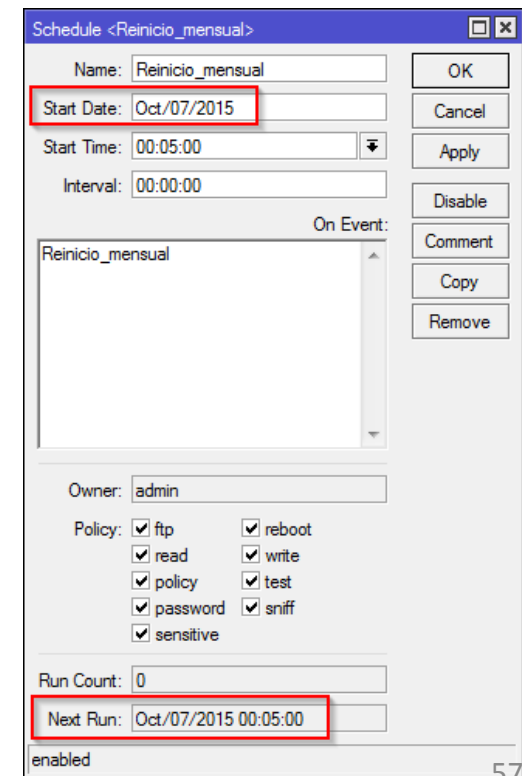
Schedule <Reinicio_mensual>

Name: Reinicio_mensual

Start Date: Oct/07/2015

Start Time: 00:05:00

Interval: 00:00:00

On Event:

Reinicio_mensual

Owner: admin

Policy: ftp reboot read write policy test password sniff sensitive

Run Count: 0

Next Run: Oct/07/2015 00:05:00

enabled

OK

Cancel

Apply

Disable

Comment

Copy

Remove

57